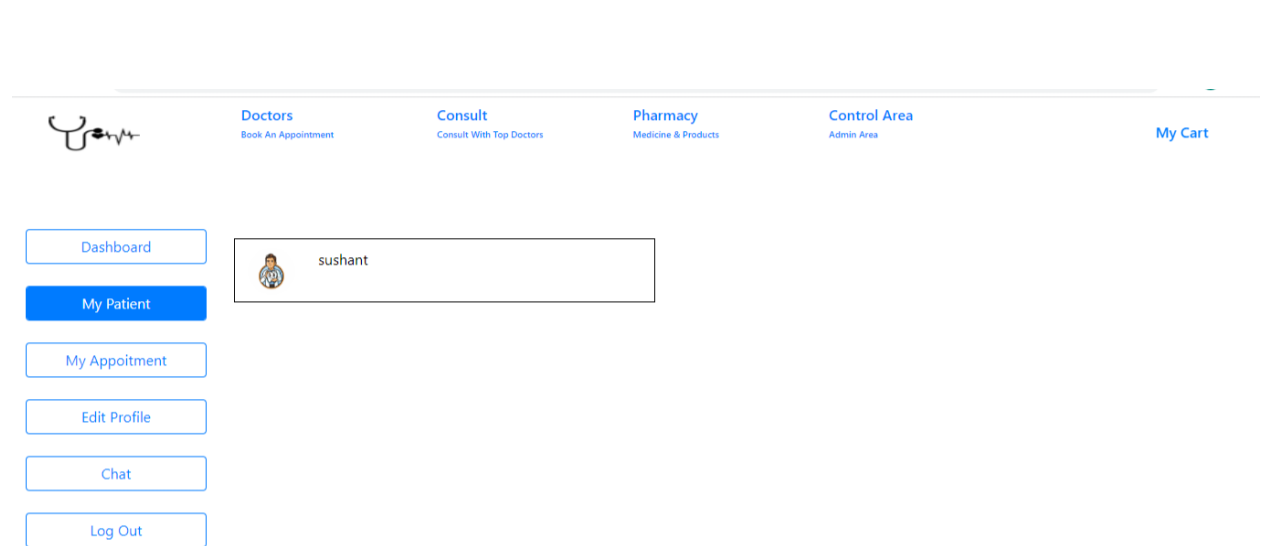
Doctors
Book An Appointment

Consult
Consult With Top Doctors

Pharmacy
Medicine & Products

Control Area
Admin Area

My Cart

Dashboard

My Patient

My Appoitment

Edit Profile

Chat

Log Out

sushant